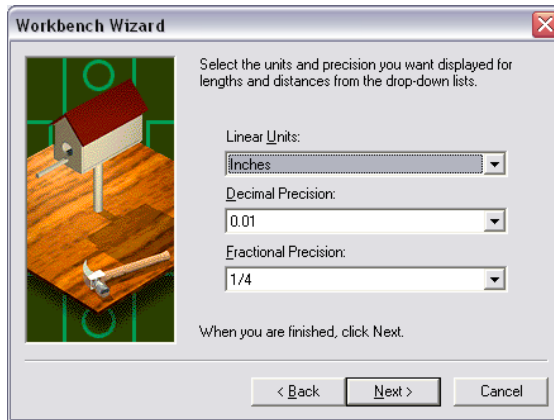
Workbench Wizard

Select the units and precision you want displayed for lengths and distances from the drop-down lists.

Linear Units:

Inches

Decimal Precision:

0.01

Fractional Precision:

1/4

When you are finished, click Next.

< Back

Next >

Cancel